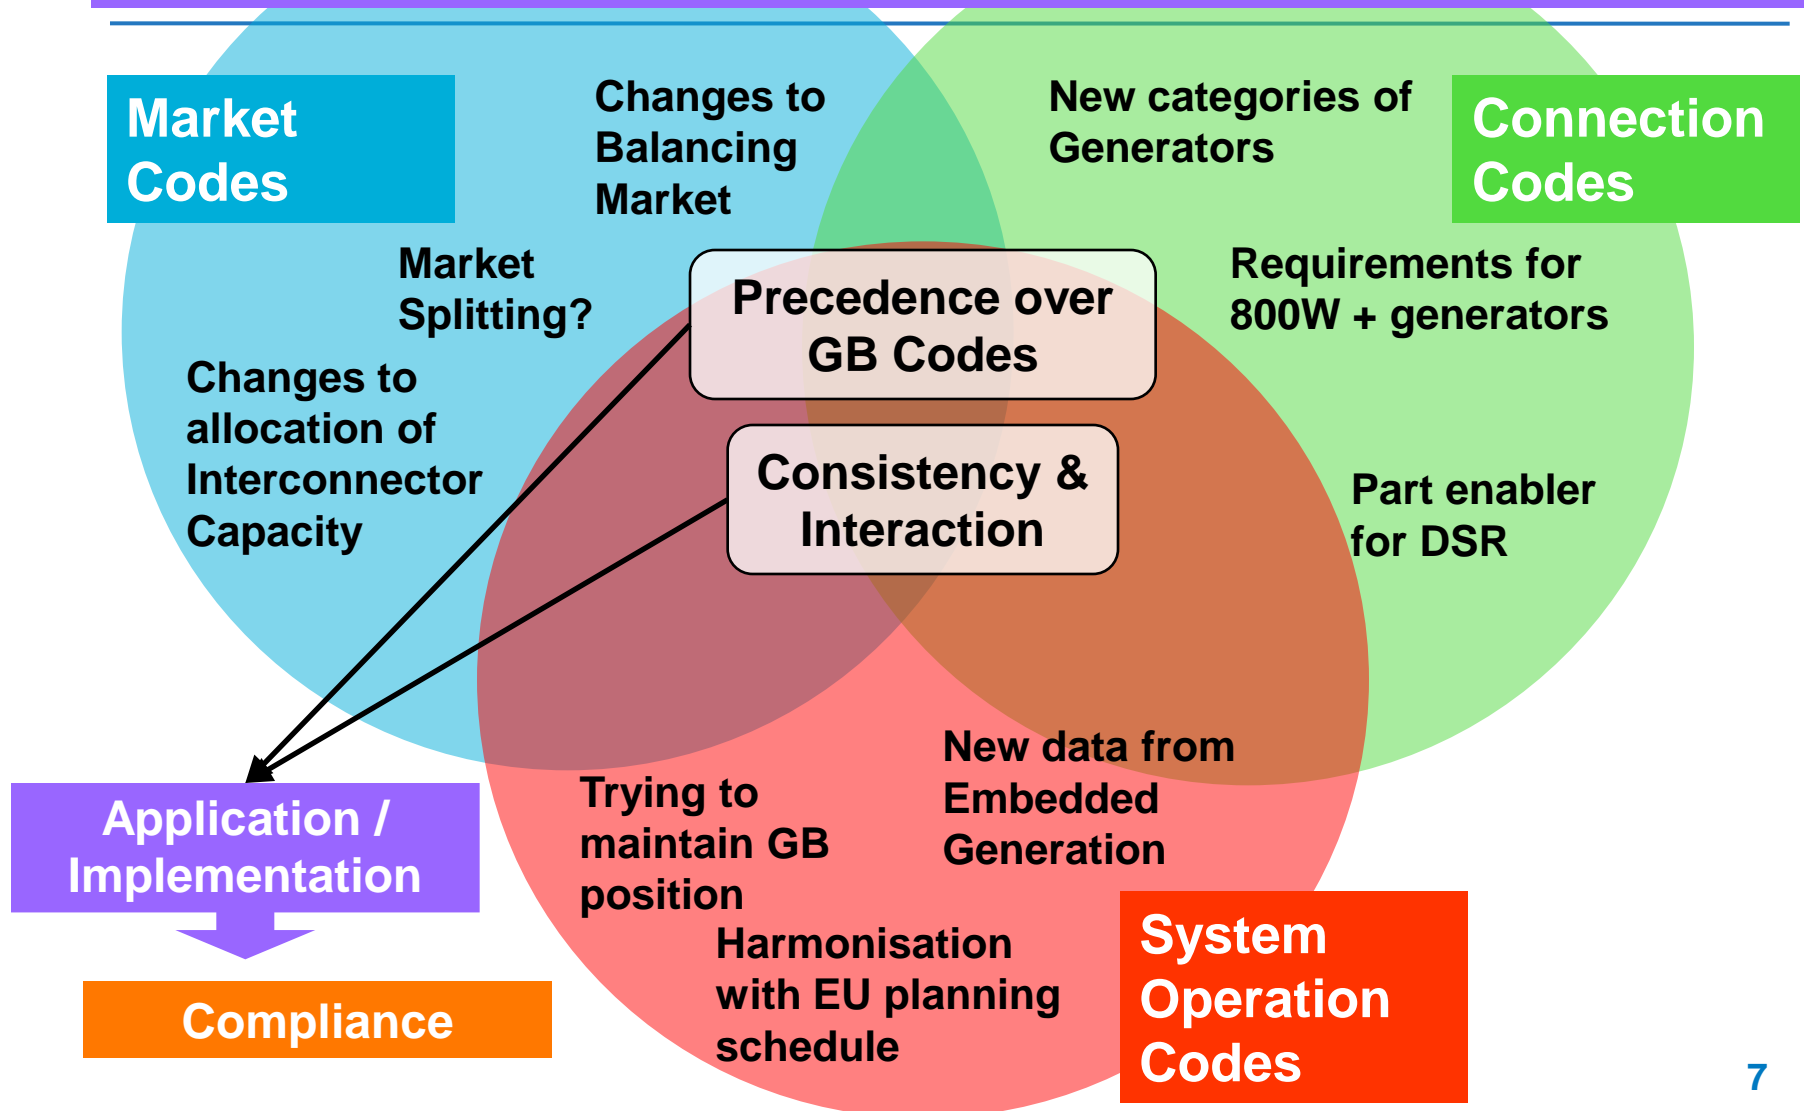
Market Codes

Changes to Balancing Market

New categories of Generators

Connection Codes

Market Splitting?

Precedence over GB Codes

Requirements for 800W + generators

Changes to allocation of Interconnector Capacity

Consistency & Interaction

Part enabler for DSR

New data from Embedded Generation

Trying to maintain GB position

Application / Implementation

Harmonisation with EU planning schedule

System Operation Codes

Compliance

7